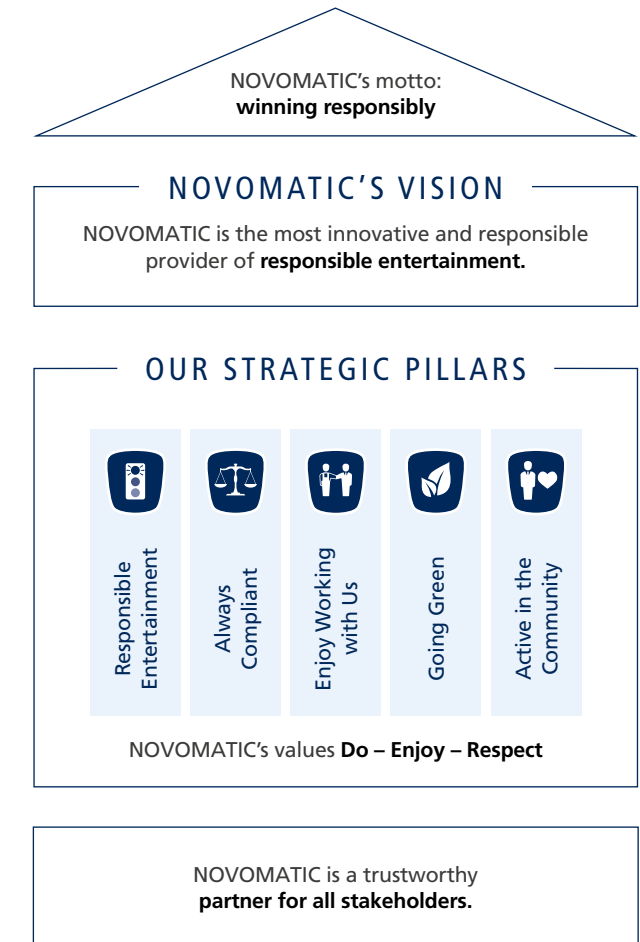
NOVOMATIC's motto:
**winning responsibly**

NOVOMATIC'S VISION

NOVOMATIC is the most innovative and responsible provider of **responsible entertainment.**

OUR STRATEGIC PILLARS

Responsible Entertainment

Always Compliant

Enjoy Working with Us

Going Green

Active in the Community

NOVOMATIC's values **Do – Enjoy – Respect**

NOVOMATIC is a trustworthy
**partner for all stakeholders.**